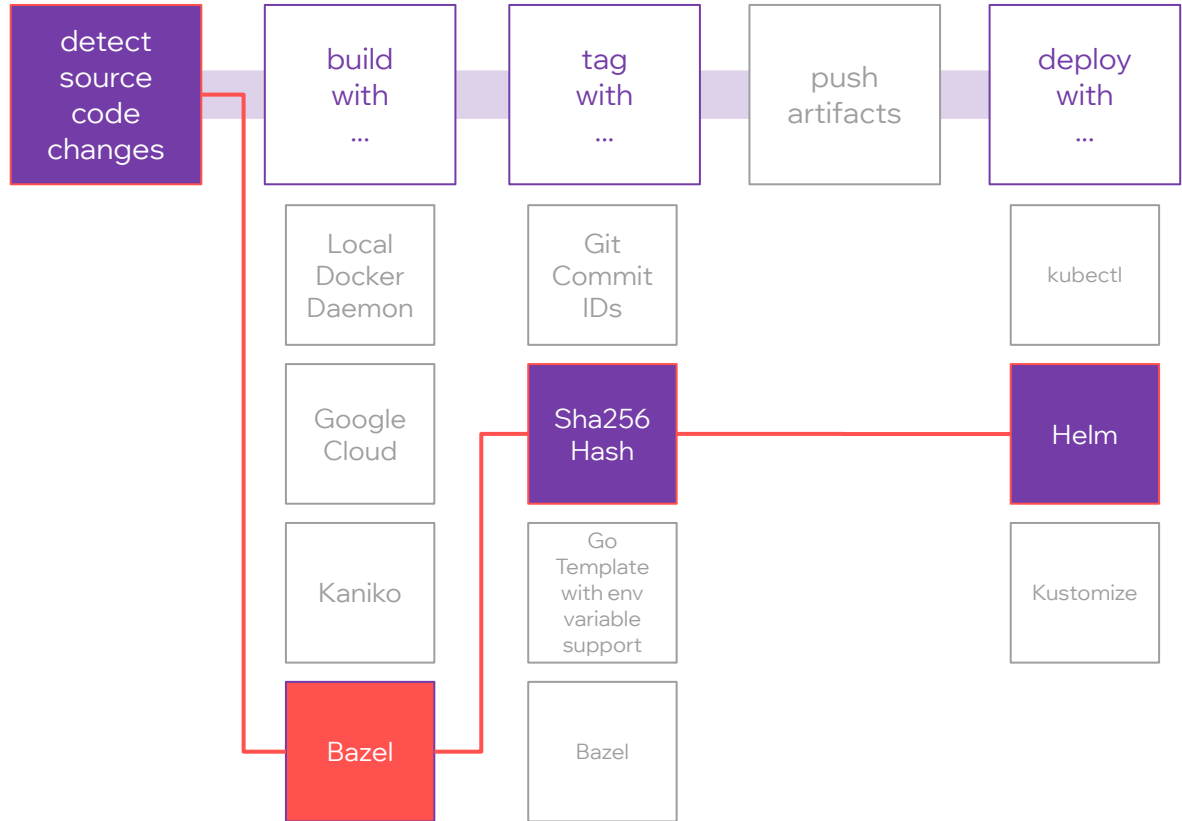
detect source code changes

build with ...

tag with ...

push artifacts

deploy with ...

Local Docker Daemon

Google Cloud

Kaniko

Bazel

Git Commit IDs

Sha256 Hash

Go Template with env variable support

Bazel

kubectl

Helm

Kustomize